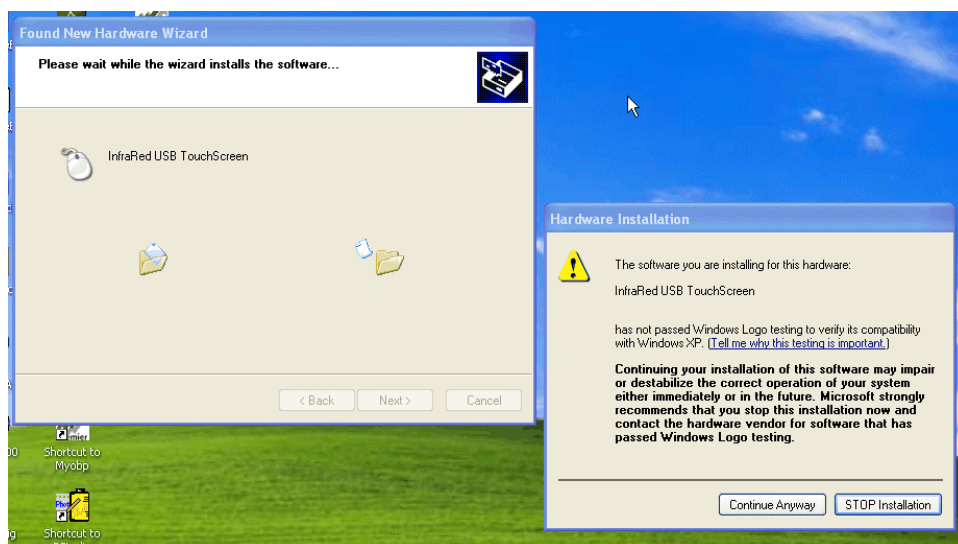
Found New Hardware Wizard

Please wait while the wizard installs the software...

InfraRed USB TouchScreen

< Back

Next >

Cancel

Shortcut to Myobp

Shortcut to

Hardware Installation

The software you are installing for this hardware:

InfraRed USB TouchScreen

has not passed Windows Logo testing to verify its compatibility with Windows XP. (Tell me why this testing is important.)

Continuing your installation of this software may impair or destabilize the correct operation of your system either immediately or in the future. Microsoft strongly recommends that you stop this installation now and contact the hardware vendor for software that has passed Windows Logo testing.

Continue Anyway

STOP Installation